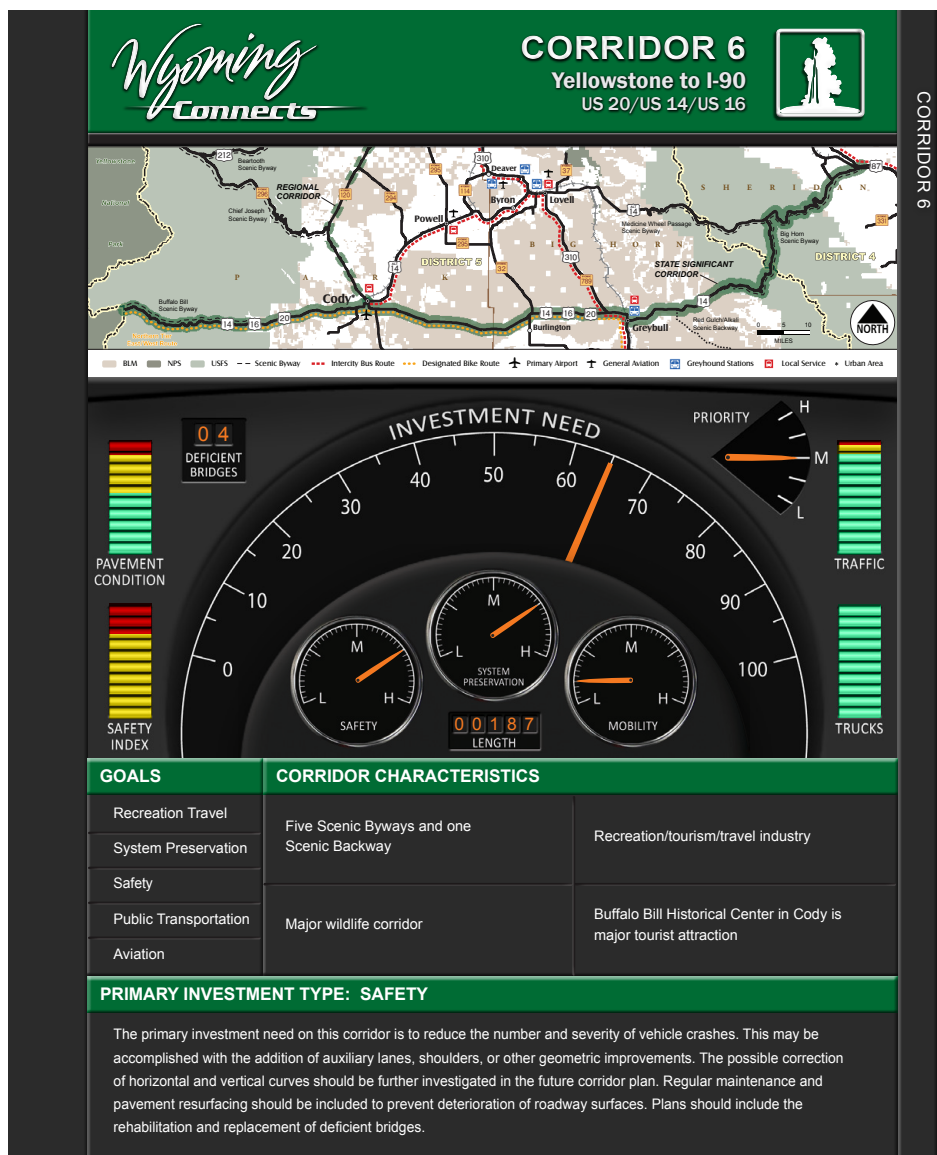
Wyoming Connects

CORRIDOR 6
Yellowstone to I-90
US 20/US 14/US 16

CORRIDOR 6

Yellowstone National Park
212
Beartooth Scenic Byway
296
Chief Joseph Scenic Byway
REGIONAL CORRIDOR
120
294
295
310
Deaver
114
37
Byron
Lovell
Powell
14
Medicine Wheel Passage Scenic Byway
SHERIDAN
87
331
Big Horn Scenic Byway
DISTRICT 4
25
DISTRICT 5
BIG HORN
PARK
32
310
789
STATE SIGNIFICANT CORRIDOR
Cody
Buffalo Bill Scenic Byway
20
14
16
14
16
20
Burlington
Greybull
14
Red Gulch/Alkali Scenic Backway
0 5 10 MILES
NORTH

BLM
NPS
USFS
Scenic Byway
Intercity Bus Route
Designated Bike Route
Primary Airport
General Aviation
Greyhound Stations
Local Service
Urban Area

INVESTMENT NEED
0 10 20 30 40 50 60 70 80 90 100
04 DEFICIENT BRIDGES
PRIORITY H M L
PAVEMENT CONDITION
TRAFFIC
SAFETY INDEX
TRUCKS
M L H SAFETY
M L H SYSTEM PRESERVATION
M L H MOBILITY
00187 LENGTH

GOALS
Recreation Travel
System Preservation
Safety
Public Transportation
Aviation

CORRIDOR CHARACTERISTICS
| | |
|---|---|
| Five Scenic Byways and one Scenic Backway | Recreation/tourism/travel industry |
| Major wildlife corridor | Buffalo Bill Historical Center in Cody is major tourist attraction |

PRIMARY INVESTMENT TYPE: SAFETY

The primary investment need on this corridor is to reduce the number and severity of vehicle crashes. This may be accomplished with the addition of auxiliary lanes, shoulders, or other geometric improvements. The possible correction of horizontal and vertical curves should be further investigated in the future corridor plan. Regular maintenance and pavement resurfacing should be included to prevent deterioration of roadway surfaces. Plans should include the rehabilitation and replacement of deficient bridges.